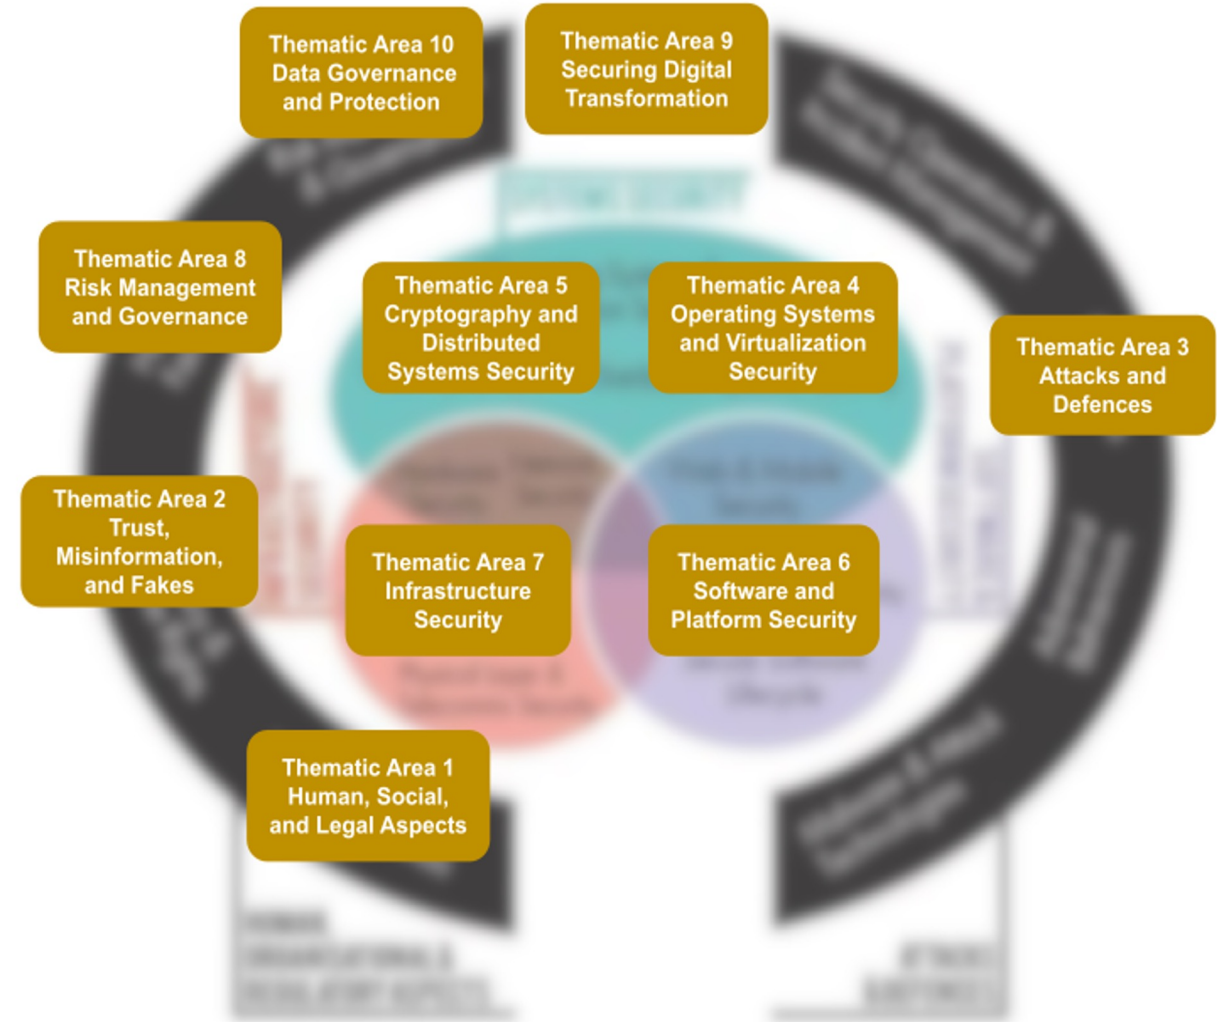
Thematic Area 10
Data Governance and Protection

Thematic Area 9
Securing Digital Transformation

Thematic Area 8
Risk Management and Governance

Thematic Area 5
Cryptography and Distributed Systems Security

Thematic Area 4
Operating Systems and Virtualization Security

Thematic Area 3
Attacks and Defences

Thematic Area 2
Trust, Misinformation, and Fakes

Thematic Area 7
Infrastructure Security

Thematic Area 6
Software and Platform Security

Thematic Area 1
Human, Social, and Legal Aspects

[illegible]